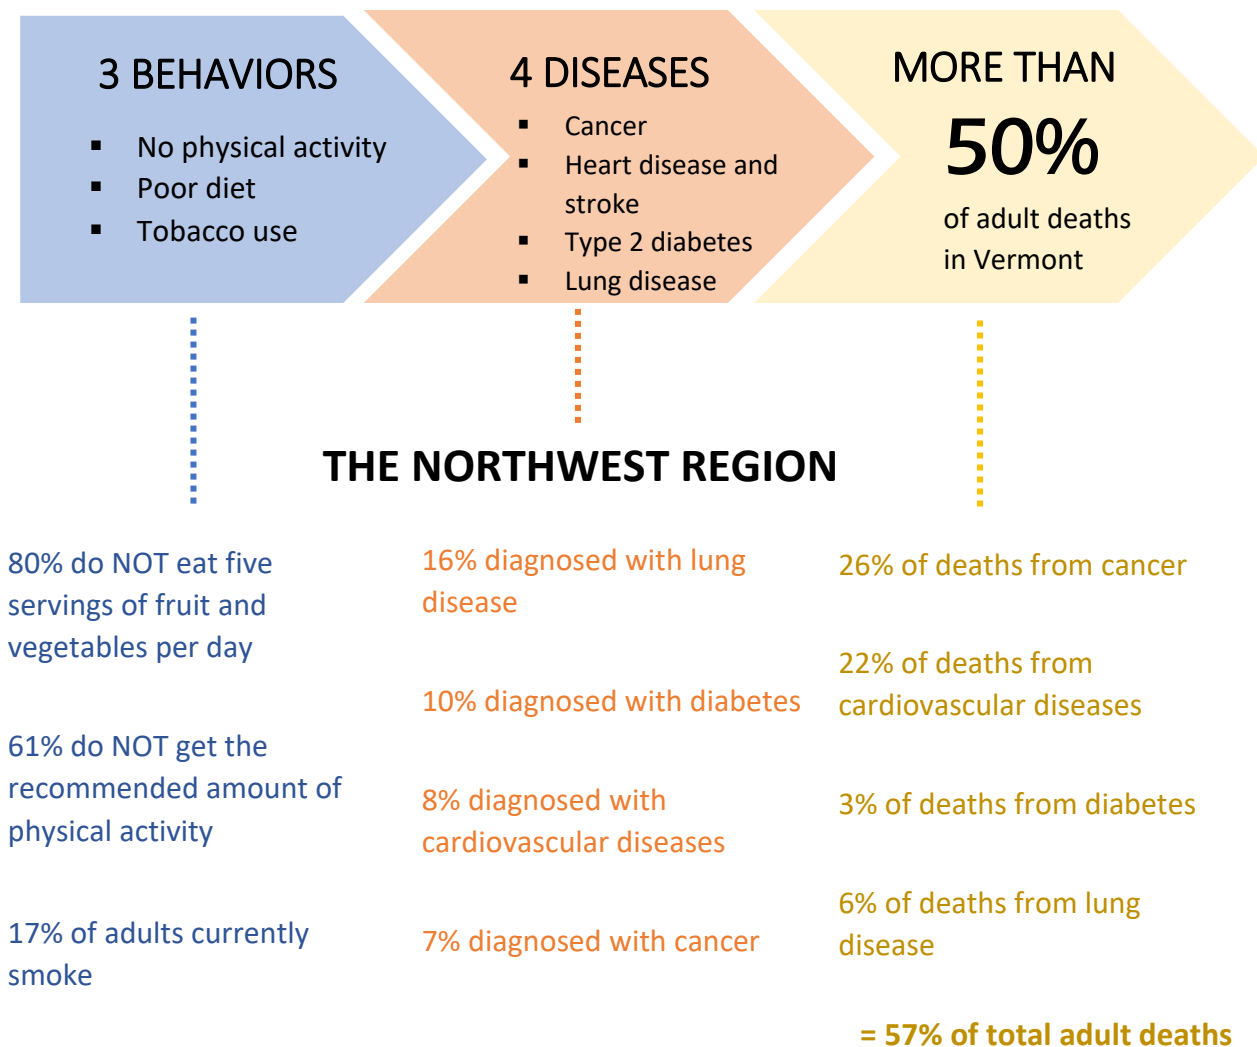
3 BEHAVIORS

- No physical activity
- Poor diet
- Tobacco use

4 DISEASES

- Cancer
- Heart disease and stroke
- Type 2 diabetes
- Lung disease

MORE THAN

50%

of adult deaths in Vermont

THE NORTHWEST REGION

80% do NOT eat five servings of fruit and vegetables per day

61% do NOT get the recommended amount of physical activity

17% of adults currently smoke

16% diagnosed with lung disease

10% diagnosed with diabetes

8% diagnosed with cardiovascular diseases

7% diagnosed with cancer

26% of deaths from cancer

22% of deaths from cardiovascular diseases

3% of deaths from diabetes

6% of deaths from lung disease

= 57% of total adult deaths